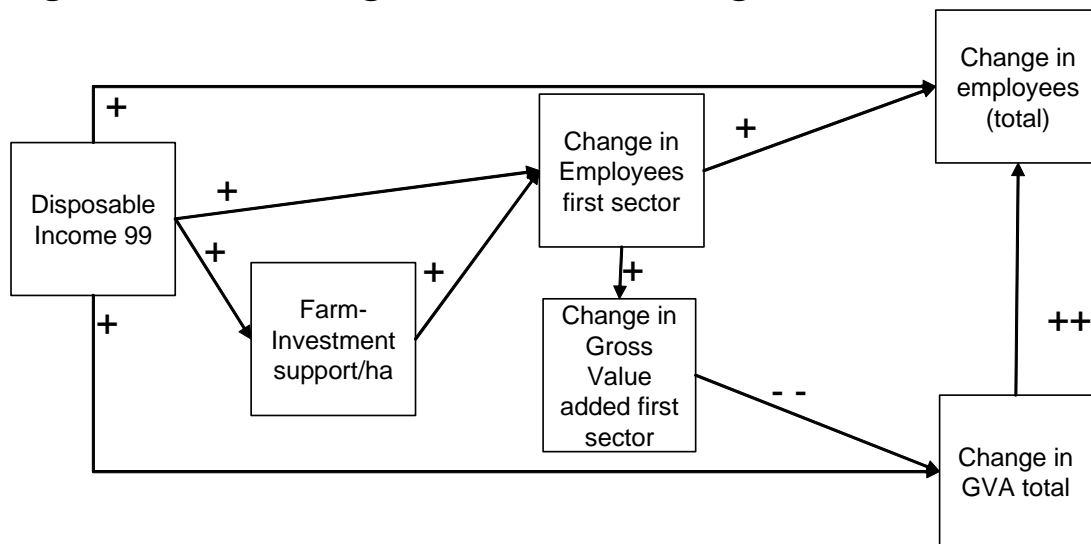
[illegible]

Change in employees (total)

+

Disposable Income 99

+

Change in Employees first sector

+

+

+

Farm-Investment support/ha

+

Change in Gross Value added first sector

++

+

- -

Change in GVA total